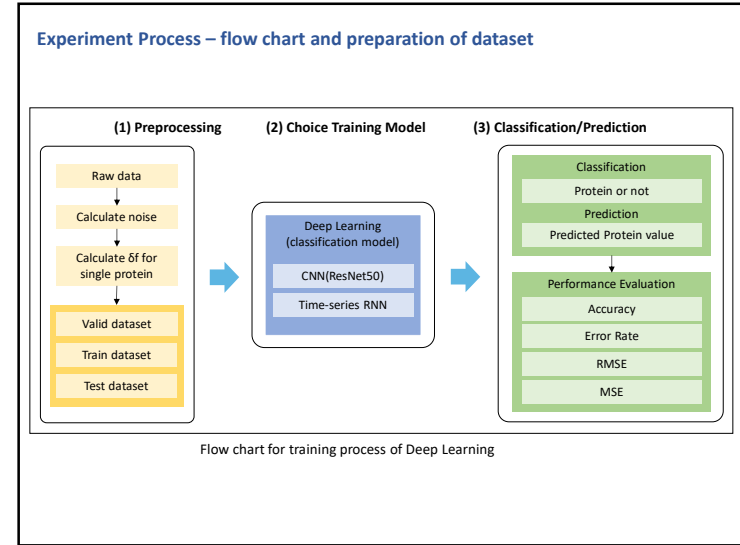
Experiment Process – flow chart and preparation of dataset

(1) Preprocessing

Raw data

Calculate noise

Calculate δf for single protein

Valid dataset

Train dataset

Test dataset

(2) Choice Training Model

Deep Learning (classification model)

CNN(ResNet50)

Time-series RNN

(3) Classification/Prediction

Classification

Protein or not

Prediction

Predicted Protein value

Performance Evaluation

Accuracy

Error Rate

RMSE

MSE

Flow chart for training process of Deep Learning